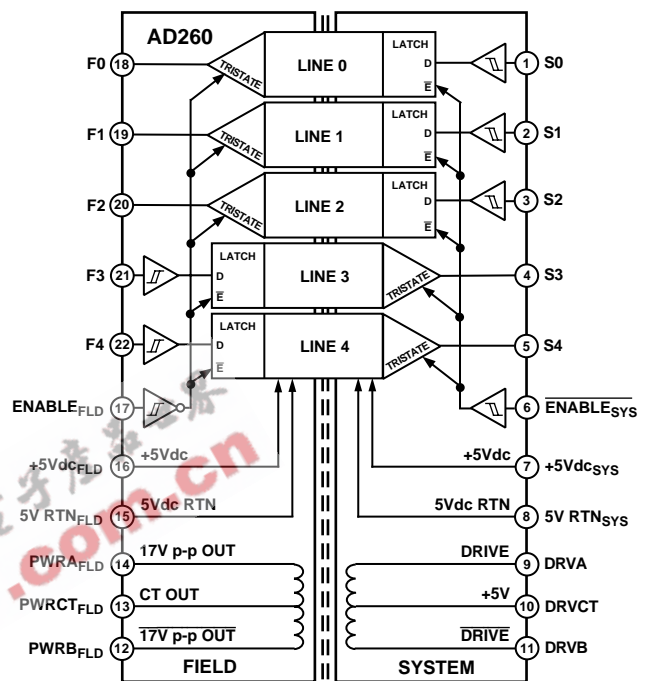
AD260

F0 18
TRISTATE
LINE 0
LATCH
D
$\overline{E}$
1 S0

F1 19
TRISTATE
LINE 1
LATCH
D
$\overline{E}$
2 S1

F2 20
TRISTATE
LINE 2
LATCH
D
$\overline{E}$
3 S2

F3 21
LATCH
D
$\overline{E}$
LINE 3
TRISTATE
4 S3

F4 22
LATCH
D
$\overline{E}$
LINE 4
TRISTATE
5 S4

$ENABLE_{FLD}$ 17
6 $\overline{ENABLE_{SYS}}$

$+5Vdc_{FLD}$ 16 +5Vdc
+5Vdc 7 $+5Vdc_{SYS}$

$5V\ RTN_{FLD}$ 15 5Vdc RTN
5Vdc RTN 8 $5V\ RTN_{SYS}$

$PWRA_{FLD}$ 14 17V p-p OUT
DRIVE 9 DRVA

$PWRCT_{FLD}$ 13 CT OUT
+5V 10 DRVCT

$PWRB_{FLD}$ 12 $\overline{17V\ p\text{-}p\ OUT}$
$\overline{DRIVE}$ 11 DRVB

FIELD
SYSTEM

.com.cn